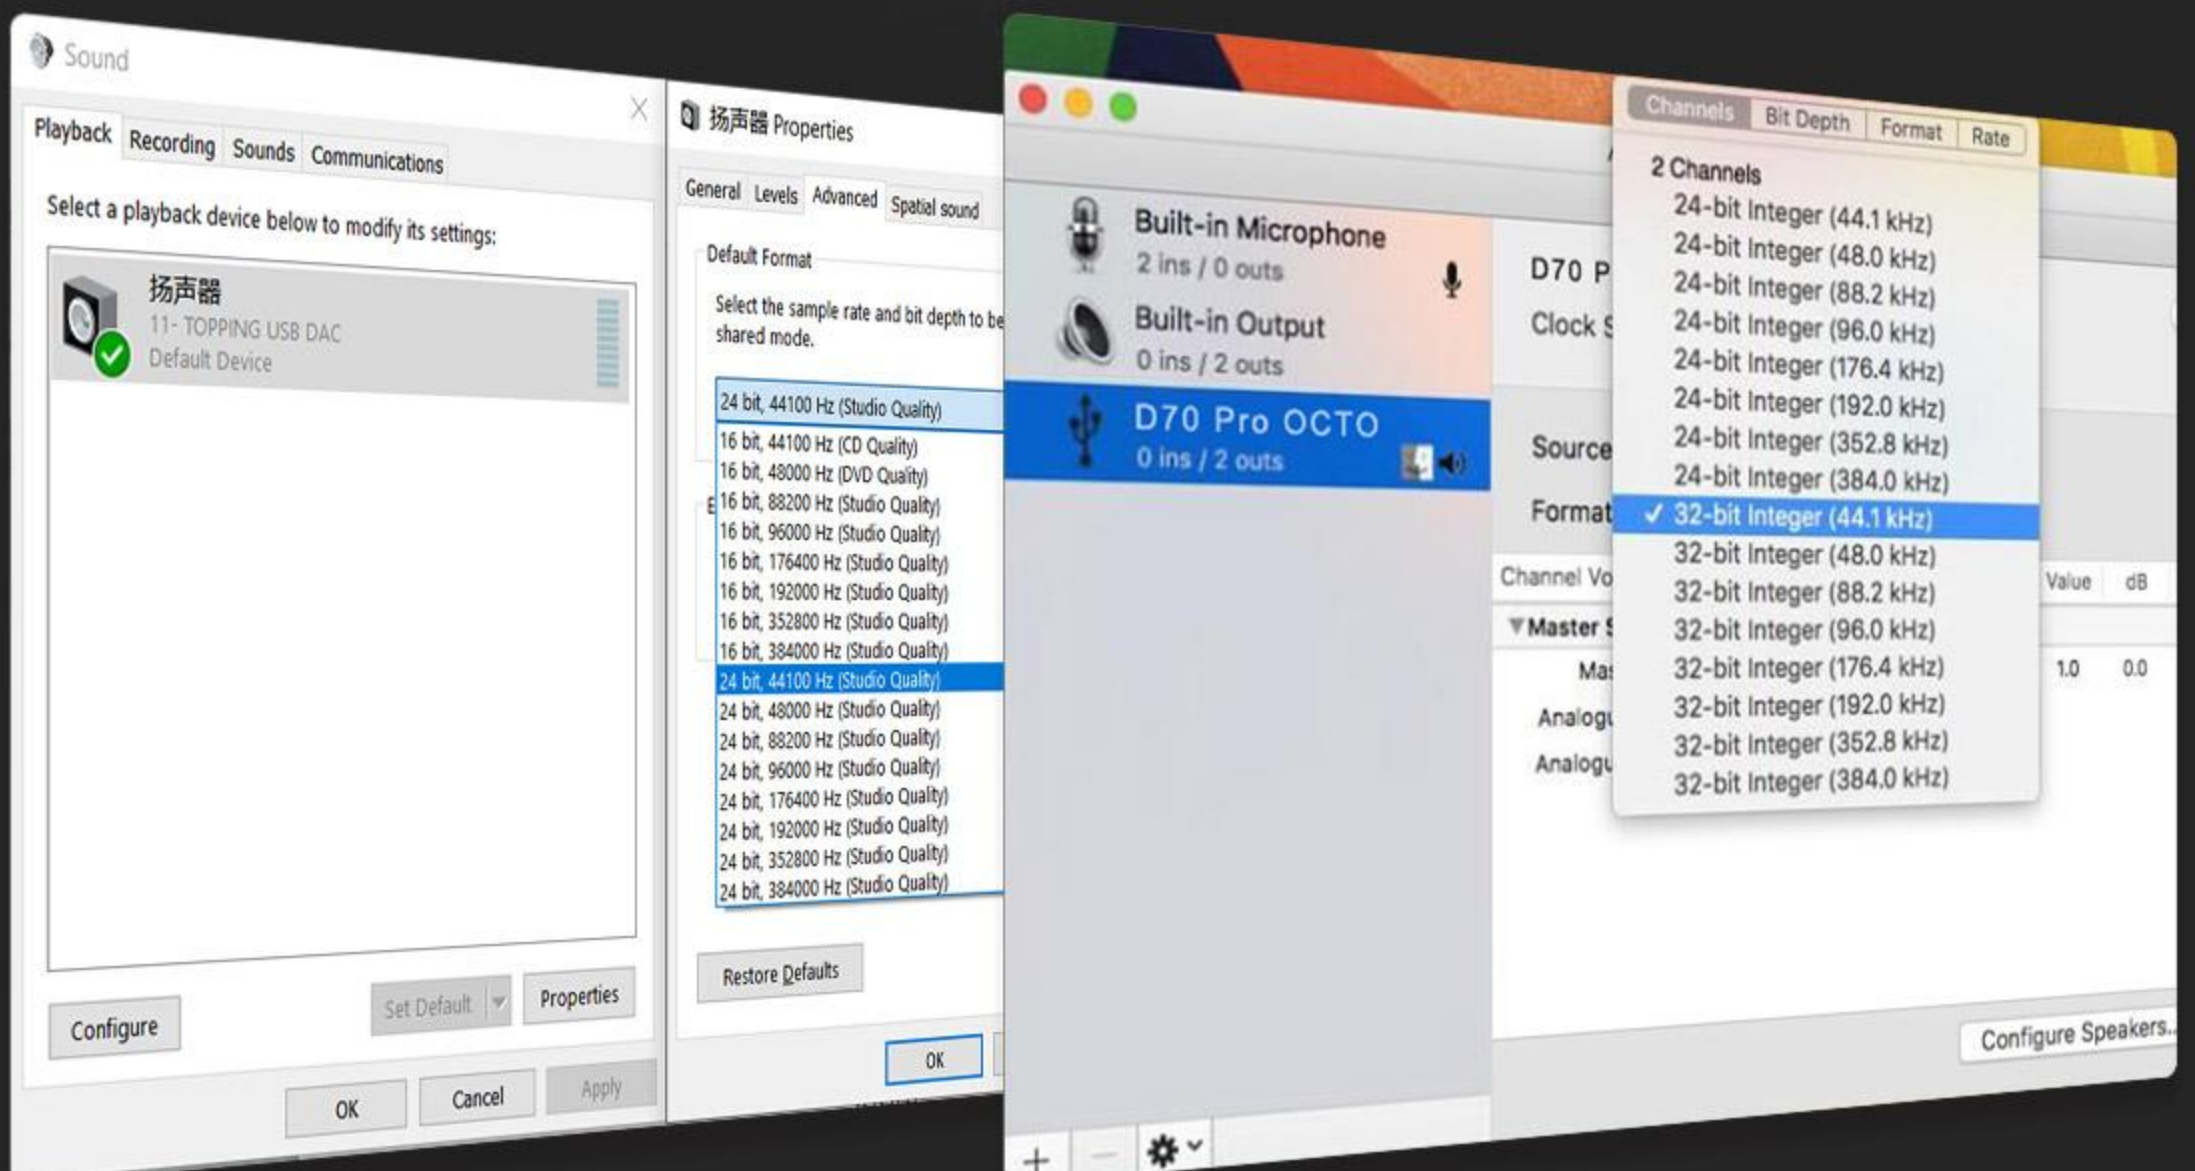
Sound

Playback Recording Sounds Communications

Select a playback device below to modify its settings:

扬声器
11- TOPPING USB DAC
Default Device

Configure Set Default Properties

OK Cancel Apply

扬声器 Properties

General Levels Advanced Spatial sound

Default Format

Select the sample rate and bit depth to be shared mode.

24 bit, 44100 Hz (Studio Quality)
16 bit, 44100 Hz (CD Quality)
16 bit, 48000 Hz (DVD Quality)
16 bit, 88200 Hz (Studio Quality)
16 bit, 96000 Hz (Studio Quality)
16 bit, 176400 Hz (Studio Quality)
16 bit, 192000 Hz (Studio Quality)
16 bit, 352800 Hz (Studio Quality)
16 bit, 384000 Hz (Studio Quality)
24 bit, 44100 Hz (Studio Quality)
24 bit, 48000 Hz (Studio Quality)
24 bit, 88200 Hz (Studio Quality)
24 bit, 96000 Hz (Studio Quality)
24 bit, 176400 Hz (Studio Quality)
24 bit, 192000 Hz (Studio Quality)
24 bit, 352800 Hz (Studio Quality)
24 bit, 384000 Hz (Studio Quality)

Restore Defaults

OK

Built-in Microphone
2 ins / 0 outs
Built-in Output
0 ins / 2 outs
D70 Pro OCTO
0 ins / 2 outs

D70 P
Clock S
Source
Format
Channel Vo
Value dB
Master S
Mas 1.0 0.0
Analogu
Analogu

Channels Bit Depth Format Rate

2 Channels
24-bit Integer (44.1 kHz)
24-bit Integer (48.0 kHz)
24-bit Integer (88.2 kHz)
24-bit Integer (96.0 kHz)
24-bit Integer (176.4 kHz)
24-bit Integer (192.0 kHz)
24-bit Integer (352.8 kHz)
24-bit Integer (384.0 kHz)
✓ 32-bit Integer (44.1 kHz)
32-bit Integer (48.0 kHz)
32-bit Integer (88.2 kHz)
32-bit Integer (96.0 kHz)
32-bit Integer (176.4 kHz)
32-bit Integer (192.0 kHz)
32-bit Integer (352.8 kHz)
32-bit Integer (384.0 kHz)

Configure Speakers...

+ −